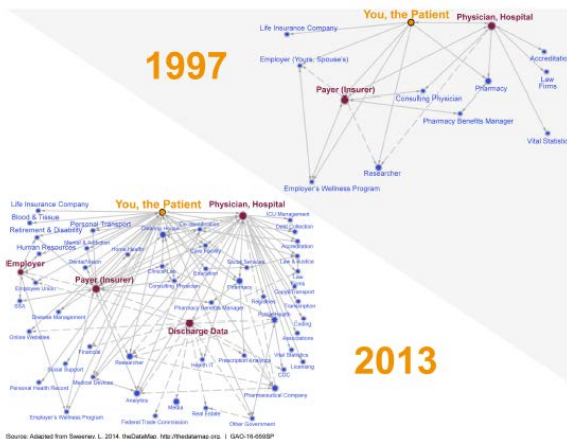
1997

You, the Patient

Physician, Hospital

Life Insurance Company

Employer (Yours; Spouse's)

Payer (Insurer)

Consulting Physician

Pharmacy

Accreditation

Law Firms

Pharmacy Benefits Manager

Vital Statistics

Researcher

Employer's Wellness Program

Life Insurance Company

You, the Patient

Physician, Hospital

Blood & Tissue

Personal Transport

ICU Management

Retirement & Disability

Debt Collection

Human Resources

Mental & Addiction

Home Health

Accreditation

Employer

Payer (Insurer)

Employee Union

Consulting Physician

Social Services

Life & Adoption

Law Firms

Pharmacy

SSA

Pharmacy Benefits Manager

Transcription

Disease Management

Public Health

Coding

Online Websites

Discharge Data

Associations

Financial

Prescription Analytics

Vital Statistics

Licensing

Researcher

Health IT

CDC

Social Support

Medical Devices

Personal Health Record

Pharmaceutical Company

Analytics

Media

Real Estate

Employer's Wellness Program

Federal Trade Commission

Other Government

2013

Source: Adapted from Sweeney, L. 2014. theDataMap. http://thedatamap.org. | GAO-16-659SP